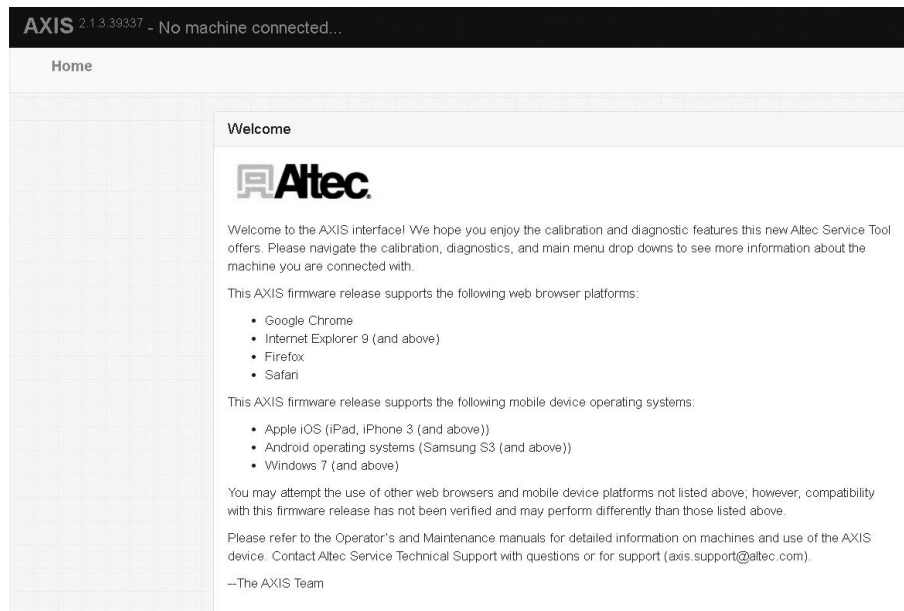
AXIS 2.1.3.39337 - No machine connected...

Home

Welcome

Altec.

Welcome to the AXIS interface! We hope you enjoy the calibration and diagnostic features this new Altec Service Tool offers. Please navigate the calibration, diagnostics, and main menu drop downs to see more information about the machine you are connected with.

This AXIS firmware release supports the following web browser platforms:

- Google Chrome
- Internet Explorer 9 (and above)
- Firefox
- Safari

This AXIS firmware release supports the following mobile device operating systems:

- Apple iOS (iPad, iPhone 3 (and above))
- Android operating systems (Samsung S3 (and above))
- Windows 7 (and above)

You may attempt the use of other web browsers and mobile device platforms not listed above; however, compatibility with this firmware release has not been verified and may perform differently than those listed above.

Please refer to the Operator's and Maintenance manuals for detailed information on machines and use of the AXIS device. Contact Altec Service Technical Support with questions or for support (axis.support@altec.com).

--The AXIS Team